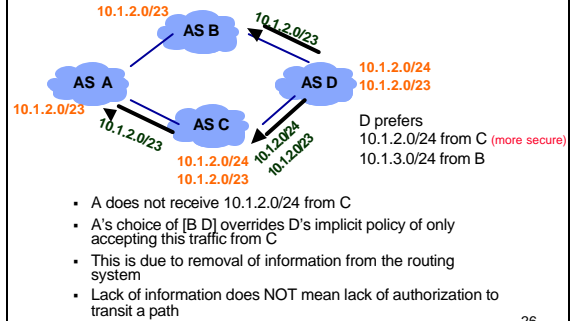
10.1.2.0/23

AS B

10.1.2.0/23

AS A

10.1.2.0/23

10.1.2.0/23

AS C

AS D

10.1.2.0/24
10.1.2.0/23

10.1.2.0/24
10.1.2.0/23

10.1.2.0/24
10.1.2.0/23

D prefers
10.1.2.0/24 from C (more secure)
10.1.3.0/24 from B

- A does not receive 10.1.2.0/24 from C
- A's choice of [B D] overrides D's implicit policy of only accepting this traffic from C
- This is due to removal of information from the routing system
- Lack of information does NOT mean lack of authorization to transit a path

26